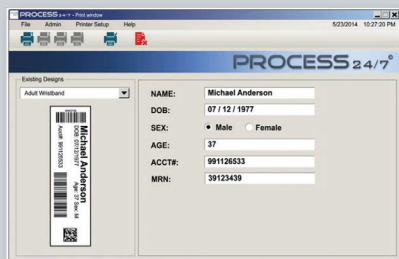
PROCESS 24/7 - Print window

File Admin Printer Setup Help

5/23/2014 10:27:20 PM

PROCESS 24/7®

Existing Designs

Adult Wristband

Michael Anderson
DOB: 07/12/1977
Age: 37 Sex: M
Acct#: 991126533

NAME: Michael Anderson

DOB: 07 / 12 / 1977

SEX: Male Female

AGE: 37

ACCT#: 991126533

MRN: 39123439